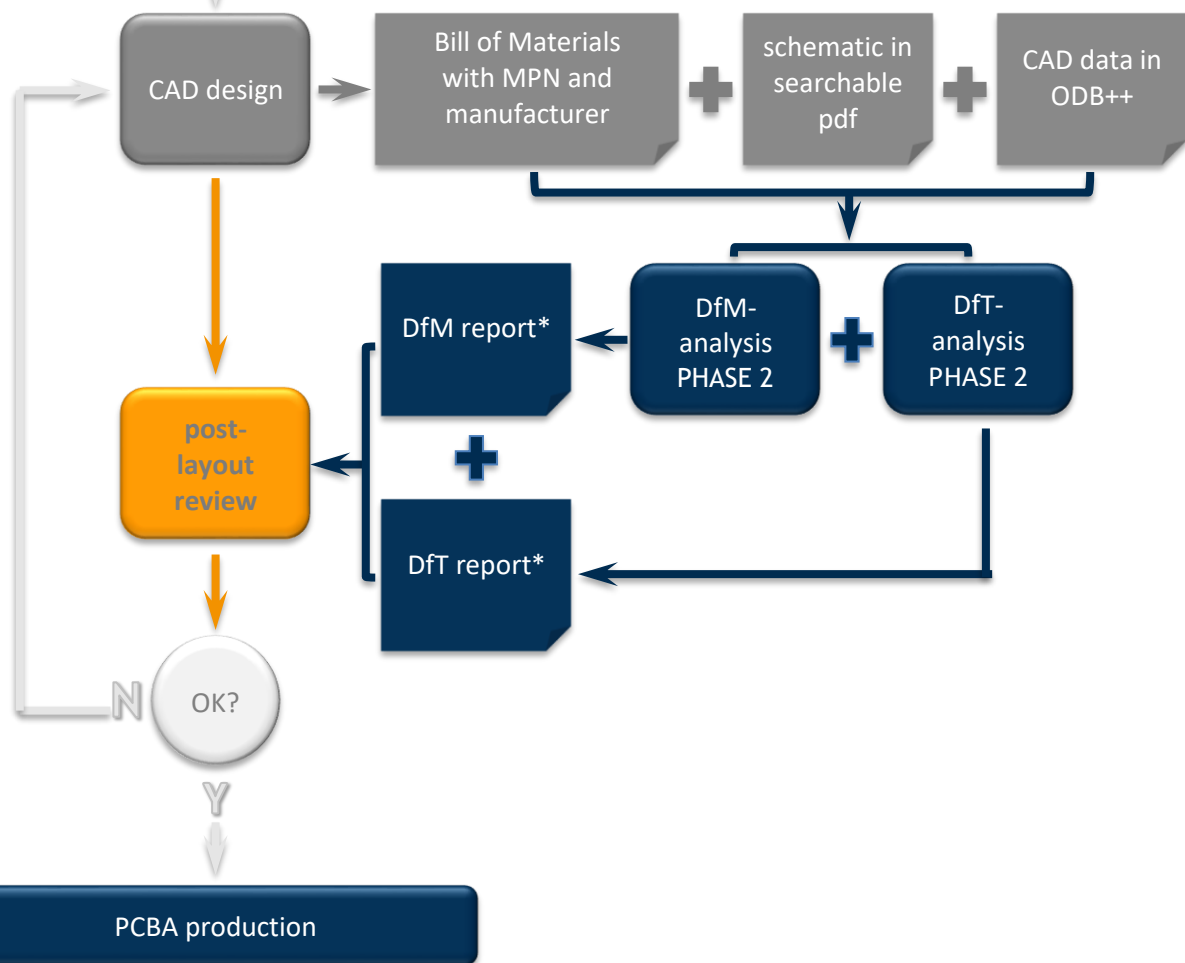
CAD design

Bill of Materials with MPN and manufacturer

schematic in searchable pdf

CAD data in ODB++

DfM report*

DfM-analysis PHASE 2

DfT-analysis PHASE 2

post-layout review

DfT report*

N

OK?

Y

PCBA production